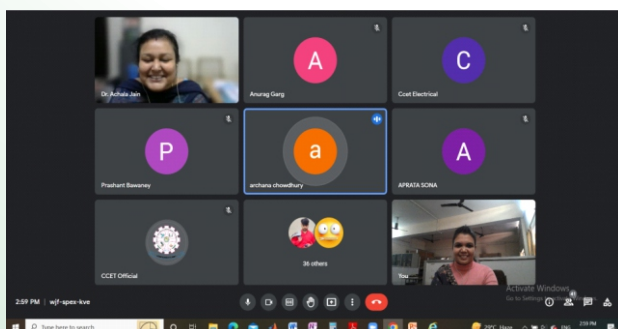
Dr. Achala Jain

A
Anurag Garg

C
Ccet Electrical

P
Prashant Bawaney

a
archana chowdhury

A
APRATA SONA

CCET Official

36 others

You

Activate Windows
Go to Settings to activate Windows.

2:59 PM | wjf-spes-kve

Type here to search

29°C Haze

2:59 PM